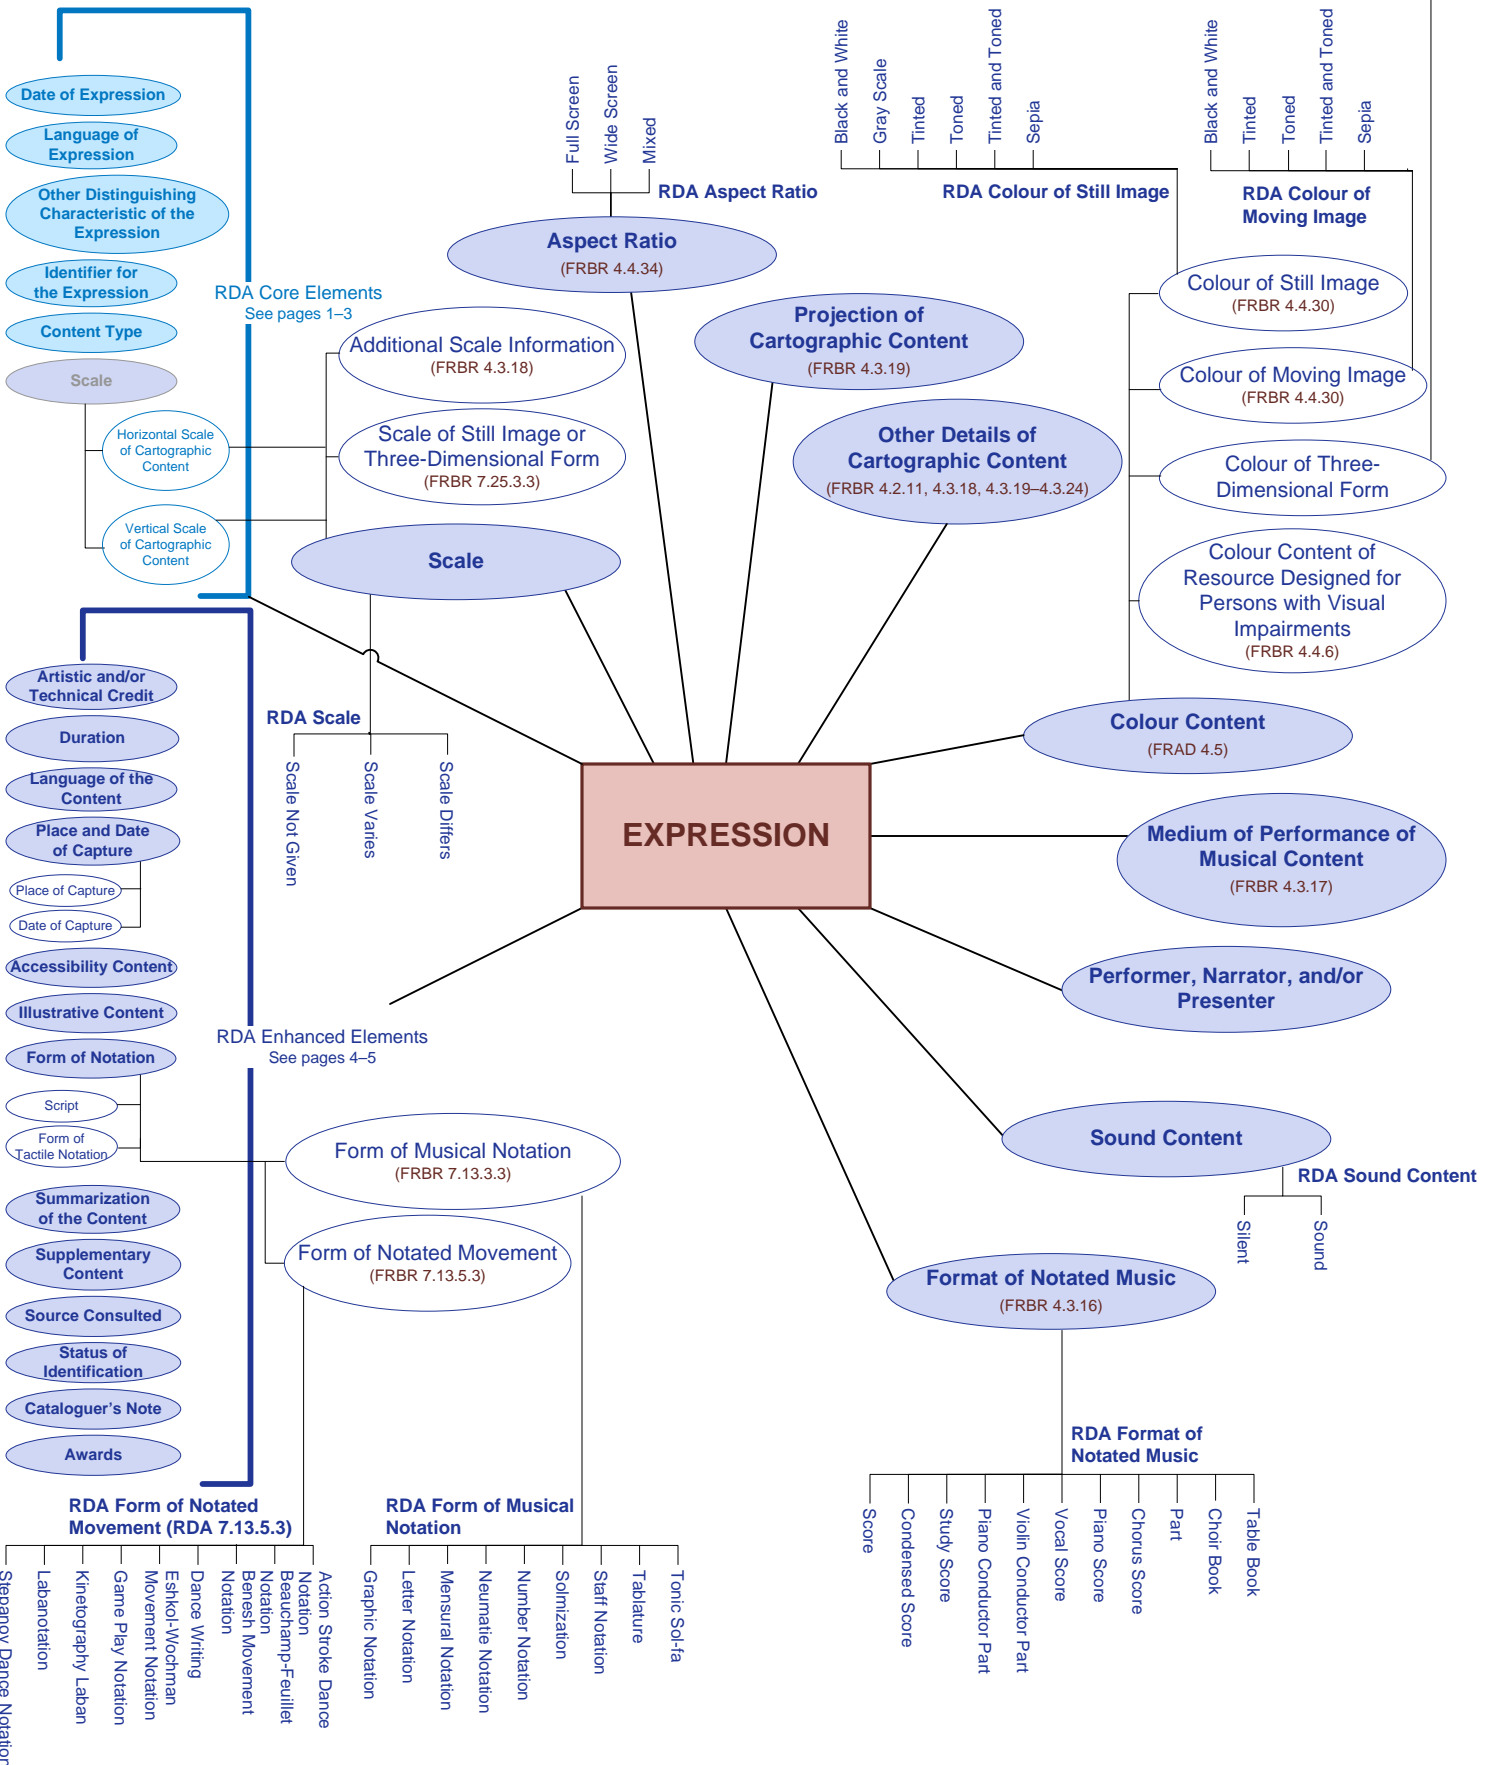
Date of Expression
Language of Expression
Other Distinguishing Characteristic of the Expression
Identifier for the Expression
Content Type
Scale
Horizontal Scale of Cartographic Content
Vertical Scale of Cartographic Content

RDA Core Elements
See pages 1–3

Artistic and/or Technical Credit
Duration
Language of the Content
Place and Date of Capture
Place of Capture
Date of Capture
Accessibility Content
Illustrative Content
Form of Notation
Script
Form of Tactile Notation
Summarization of the Content
Supplementary Content
Source Consulted
Status of Identification
Cataloguer's Note
Awards

RDA Enhanced Elements
See pages 4–5

Full Screen
Wide Screen
Mixed
RDA Aspect Ratio
Aspect Ratio
(FRBR 4.4.34)

Black and White
Gray Scale
Tinted
Toned
Tinted and Toned
Sepia
RDA Colour of Still Image

Black and White
Tinted
Toned
Tinted and Toned
Sepia
RDA Colour of Moving Image

Additional Scale Information
(FRBR 4.3.18)
Scale of Still Image or Three-Dimensional Form
(FRBR 7.25.3.3)
Scale
Projection of Cartographic Content
(FRBR 4.3.19)
Other Details of Cartographic Content
(FRBR 4.2.11, 4.3.18, 4.3.19–4.3.24)

Colour of Still Image
(FRBR 4.4.30)
Colour of Moving Image
(FRBR 4.4.30)
Colour of Three-Dimensional Form
Colour Content of Resource Designed for Persons with Visual Impairments
(FRBR 4.4.6)
Colour Content
(FRAD 4.5)

RDA Scale
Scale Not Given
Scale Varies
Scale Differs

EXPRESSION

Medium of Performance of Musical Content
(FRBR 4.3.17)
Performer, Narrator, and/or Presenter
Sound Content
RDA Sound Content
Silent
Sound

Form of Musical Notation
(FRBR 7.13.3.3)
Form of Notated Movement
(FRBR 7.13.5.3)
Format of Notated Music
(FRBR 4.3.16)

RDA Format of Notated Music
Score
Condensed Score
Study Score
Piano Conductor Part
Violin Conductor Part
Vocal Score
Piano Score
Chorus Score
Part
Choir Book
Table Book

RDA Form of Notated Movement (RDA 7.13.5.3)
Stepanov Dance Notation
Labanotation
Kinetography Laban
Game Play Notation
Movement Notation
Eshkol-Wochman Movement Notation
Dance Writing
Benesh Movement Notation
Beauchamp-Feuillet Notation
Action Stroke Dance Notation

RDA Form of Musical Notation
Graphic Notation
Letter Notation
Mensural Notation
Neumatic Notation
Number Notation
Solmization
Staff Notation
Tablature
Tonic Sol-fa